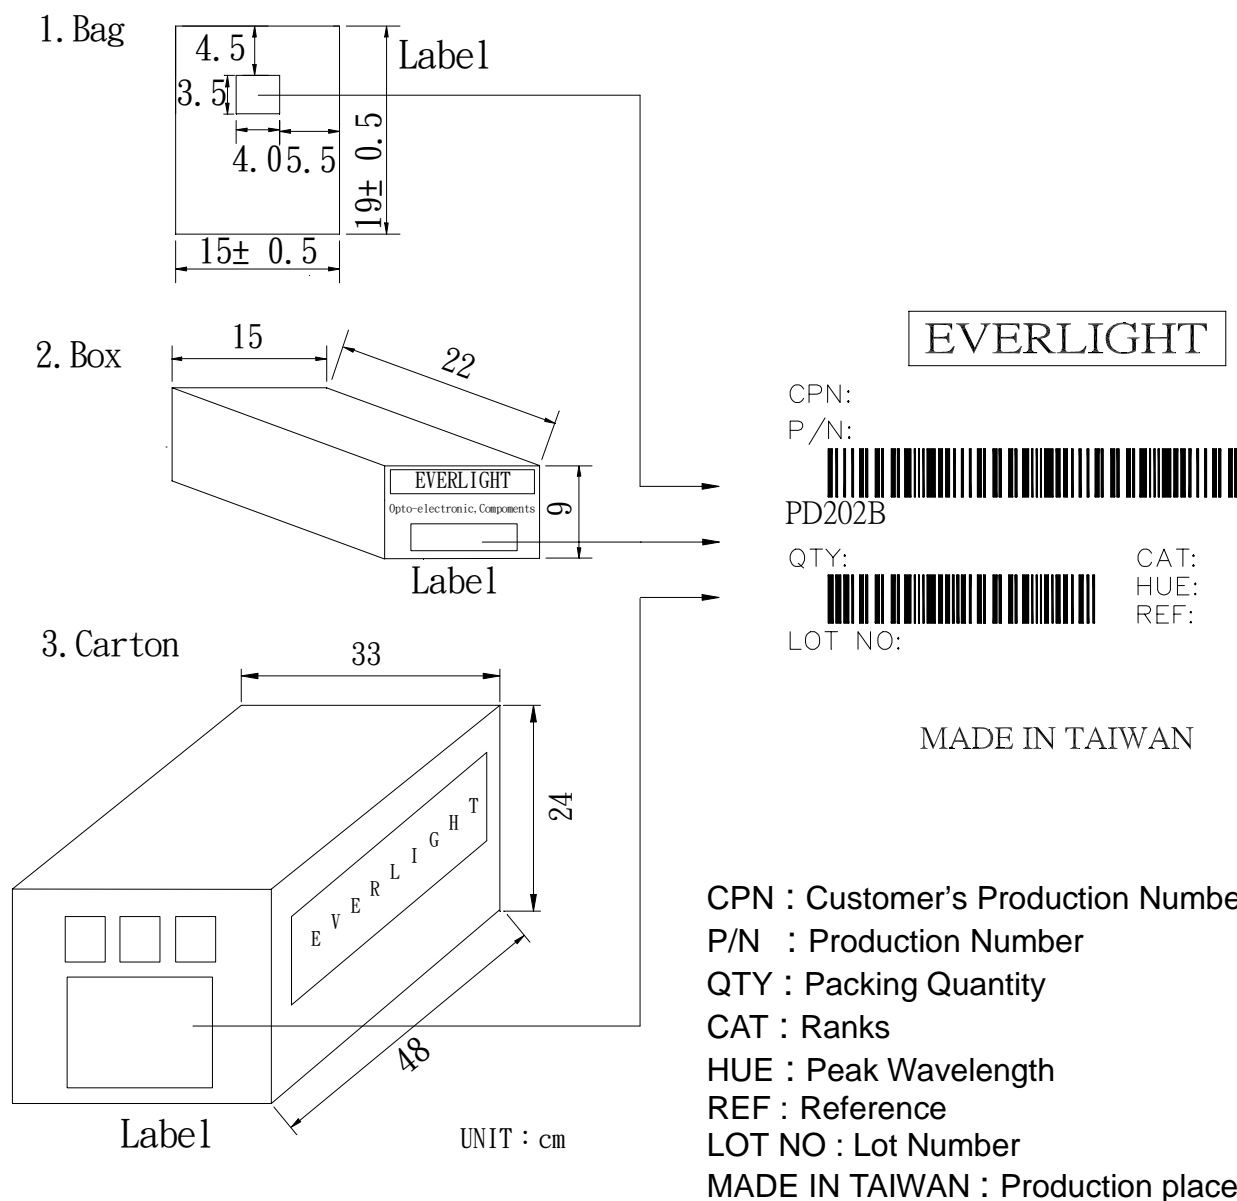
1. Bag

4.5

3.5

4.0 5.5

Label

19± 0.5

15± 0.5

2. Box

15

22

EVERLIGHT

Opto-electronic, Compoments

9

Label

3. Carton

33

24

EVERLIGHT

48

Label

UNIT : cm

EVERLIGHT

CPN:

P/N:

PD202B

QTY:

CAT:

HUE:

REF:

LOT NO:

MADE IN TAIWAN

CPN : Customer's Production Numbe

P/N : Production Number

QTY : Packing Quantity

CAT : Ranks

HUE : Peak Wavelength

REF : Reference

LOT NO : Lot Number

MADE IN TAIWAN : Production place